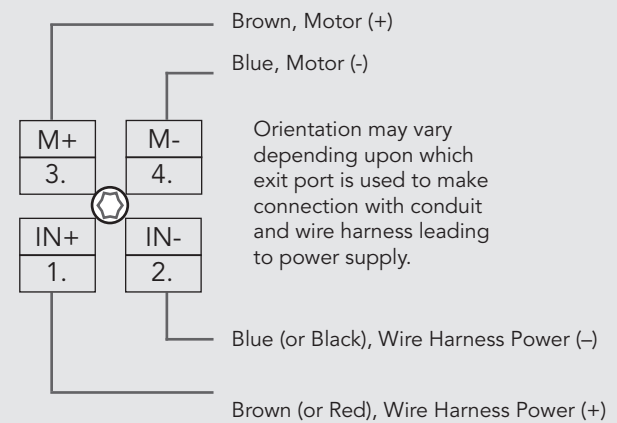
Brown, Motor (+)

Blue, Motor (-)

M+
3.

M-
4.

Orientation may vary depending upon which exit port is used to make connection with conduit and wire harness leading to power supply.

IN+
1.

IN-
2.

Blue (or Black), Wire Harness Power (–)

Brown (or Red), Wire Harness Power (+)